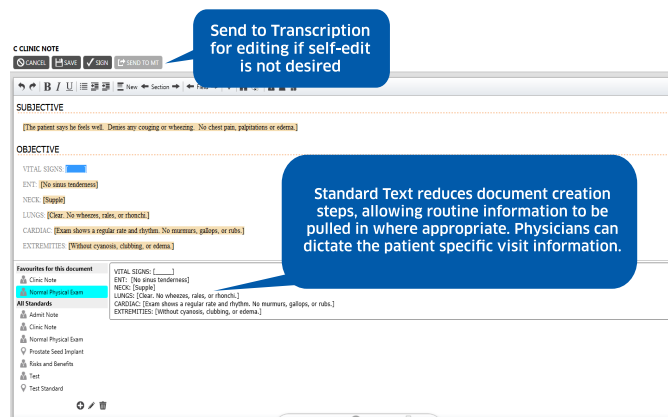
C CLINIC NOTE

CANCEL SAVE SIGN SEND TO MT

Send to Transcription for editing if self-edit is not desired

B I U New Section Field

SUBJECTIVE

[The patient says he feels well. Denies any coughing or wheezing. No chest pain, palpitations or edema.]

OBJECTIVE

VITAL SIGNS: [_____]

ENT: [No sinus tenderness]

NECK: [Supple]

LUNGS: [Clear. No wheezes, rales, or rhonchi.]

CARDIAC: [Exam shows a regular rate and rhythm. No murmurs, gallops, or rubs.]

EXTREMITIES: [Without cyanosis, clubbing, or edema.]

Standard Text reduces document creation steps, allowing routine information to be pulled in where appropriate. Physicians can dictate the patient specific visit information.

Favourites for this document
Clinic Note
Normal Physical Exam
All Standards
Admit Note
Clinic Note
Normal Physical Exam
Prostate Seed Implant
Risks and Benefits
Test
Test Standard

VITAL SIGNS: [_____]
ENT: [No sinus tenderness]
NECK: [Supple]
LUNGS: [Clear. No wheezes, rales, or rhonchi.]
CARDIAC: [Exam shows a regular rate and rhythm. No murmurs, gallops, or rubs.]
EXTREMITIES: [Without cyanosis, clubbing, or edema.]